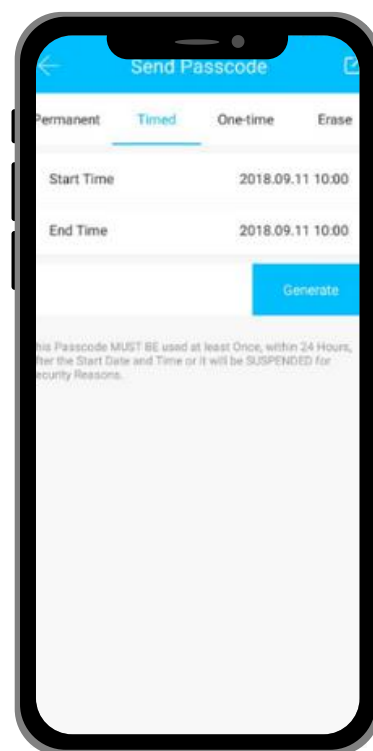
Send Passcode

ermanent Timed One-time Erase

Start Time 2018.09.11 10:00

End Time 2018.09.11 10:00

Generate

his Passcode MUST BE used at least Once, within 24 Hours, fter the Start Date and Time or it will be SUSPENDED for ecurity Reasons.